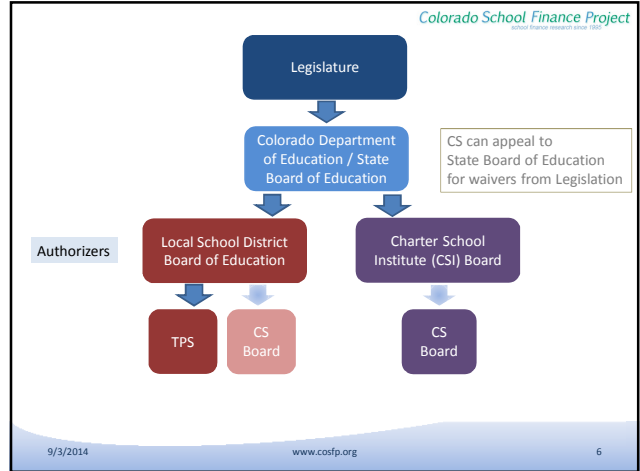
Colorado School Finance Project
school finance research since 1995

Legislature

Colorado Department of Education / State Board of Education

CS can appeal to State Board of Education for waivers from Legislation

Authorizers

Local School District Board of Education

Charter School Institute (CSI) Board

TPS

CS Board

CS Board

9/3/2014

www.cosfp.org

6